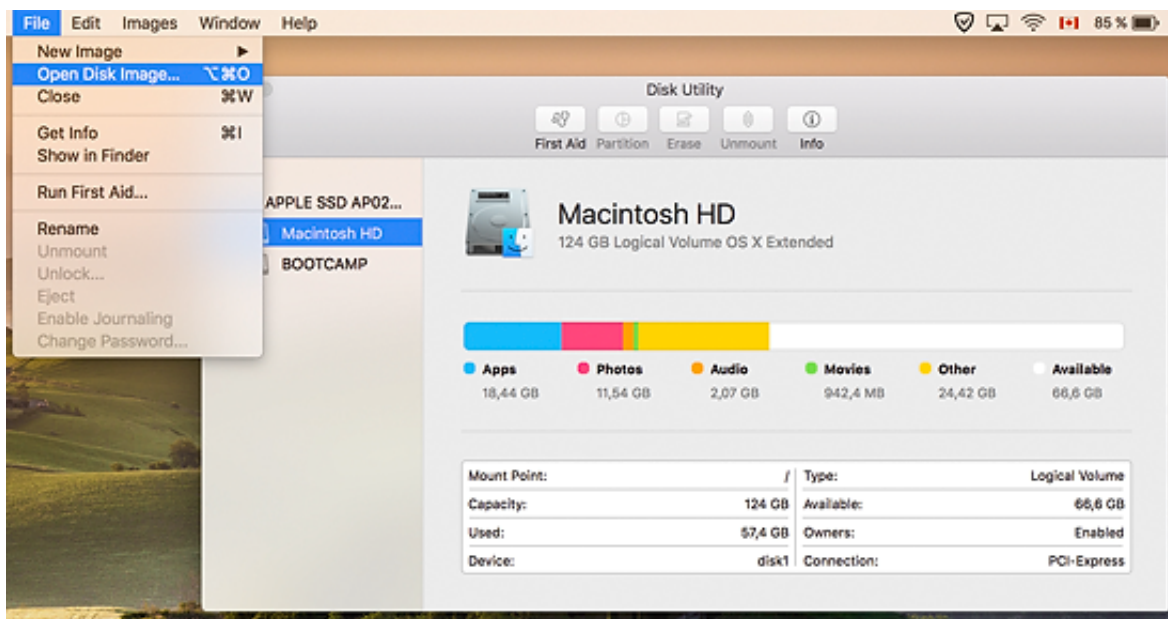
File Edit Images Window Help

85 %

New Image ▶
Open Disk Image... ⌥⌘O
Close ⌘W
Get Info ⌘I
Show in Finder
Run First Aid...
Rename
Unmount
Unlock...
Eject
Enable Journaling
Change Password...

Disk Utility

First Aid Partition Erase Unmount Info

APPLE SSD AP02...
Macintosh HD
BOOTCAMP

Macintosh HD
124 GB Logical Volume OS X Extended

Apps 18,44 GB
Photos 11,54 GB
Audio 2,07 GB
Movies 942,4 MB
Other 24,42 GB
Available 66,6 GB

| Mount Point: | / | Type: | Logical Volume |
|---|---|---|---|
| Capacity: | 124 GB | Available: | 66,6 GB |
| Used: | 57,4 GB | Owners: | Enabled |
| Device: | disk1 | Connection: | PCI-Express |